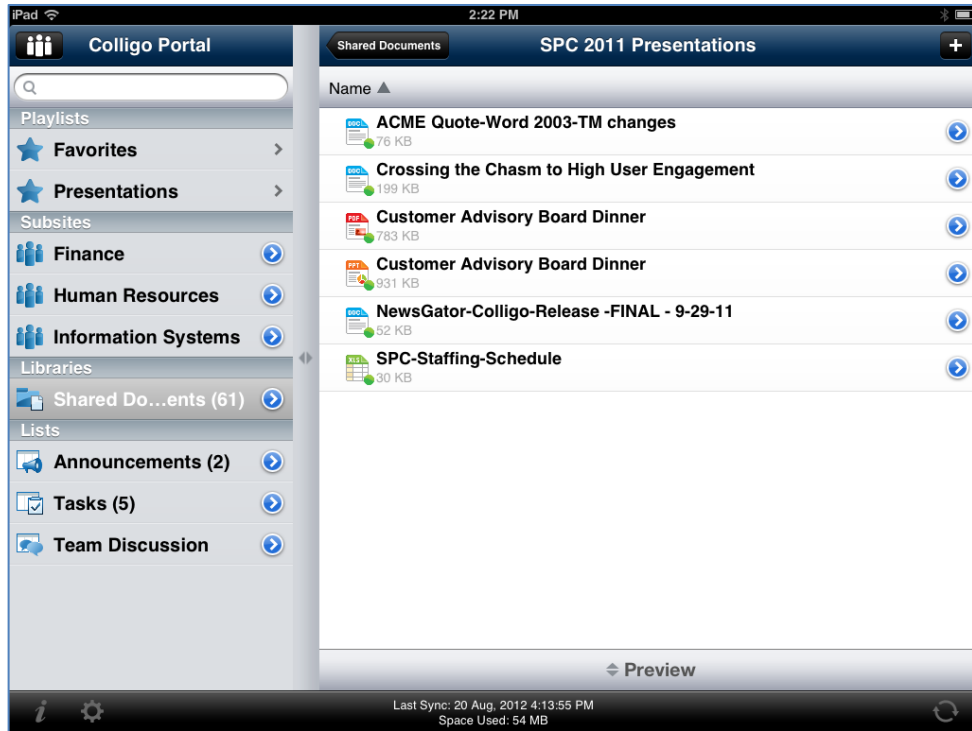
iPad
2:22 PM

Colligo Portal

Playlists
Favorites
Presentations
Subsites
Finance
Human Resources
Information Systems
Libraries
Shared Do…ents (61)
Lists
Announcements (2)
Tasks (5)
Team Discussion

Shared Documents
SPC 2011 Presentations
+

Name ▲

DOC
ACME Quote-Word 2003-TM changes
76 KB

DOC
Crossing the Chasm to High User Engagement
199 KB

PDF
Customer Advisory Board Dinner
783 KB

PPT
Customer Advisory Board Dinner
931 KB

DOC
NewsGator-Colligo-Release -FINAL - 9-29-11
52 KB

XLS
SPC-Staffing-Schedule
30 KB

Preview

Last Sync: 20 Aug, 2012 4:13:55 PM
Space Used: 54 MB